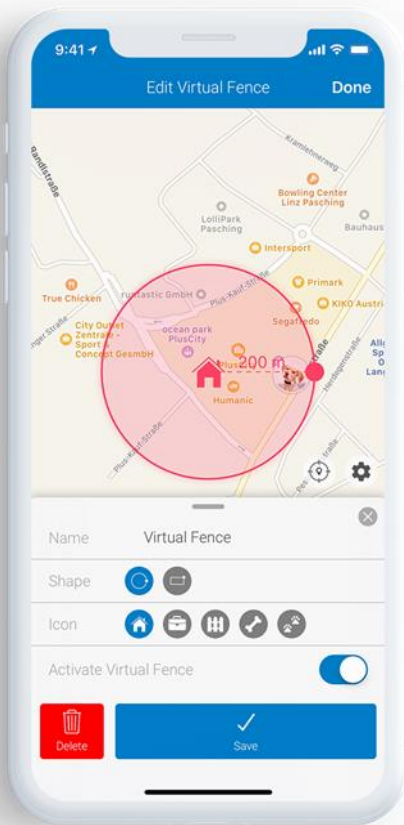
9:41

Edit Virtual Fence

Done

Kramlehnerweg

Bowling Center Linz Pasching

LolliPark Pasching

Bauhaus

Intersport

True Chicken

Funtastic GmbH

Primark

KIKO Austria

City Outlet Zentrale - Sport + Concept GesmbH

ocean park PlusCity

Segafredo

PlusCity

200 m

Humanic

Plus-Kauf-Straße

Name

Virtual Fence

Shape

Icon

Activate Virtual Fence

Delete

Save